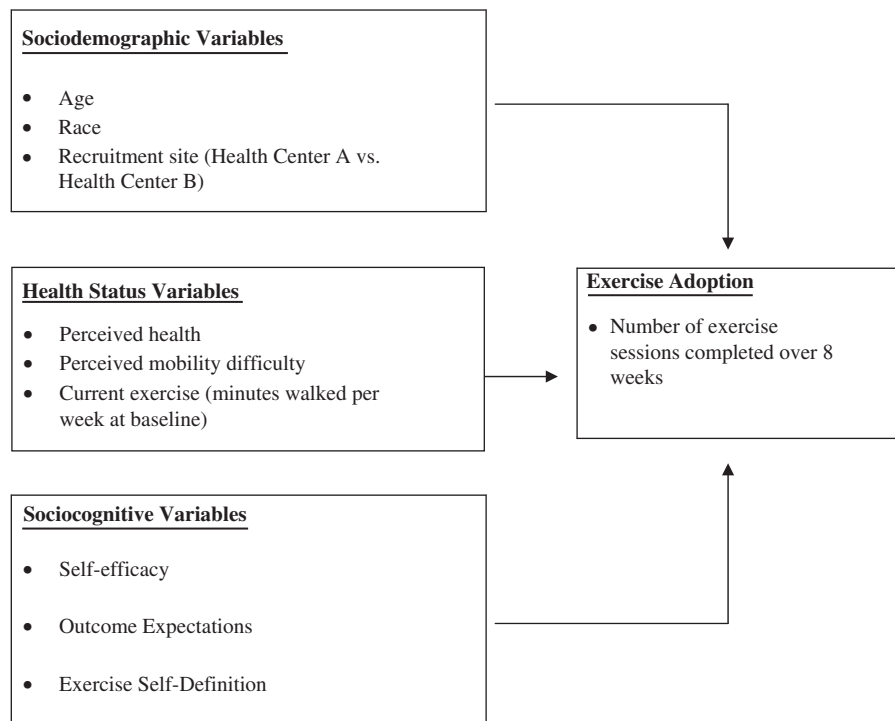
**Sociodemographic Variables**

- Age
- Race
- Recruitment site (Health Center A vs. Health Center B)

**Health Status Variables**

- Perceived health
- Perceived mobility difficulty
- Current exercise (minutes walked per week at baseline)

**Exercise Adoption**

- Number of exercise sessions completed over 8 weeks

**Sociocognitive Variables**

- Self-efficacy
- Outcome Expectations
- Exercise Self-Definition